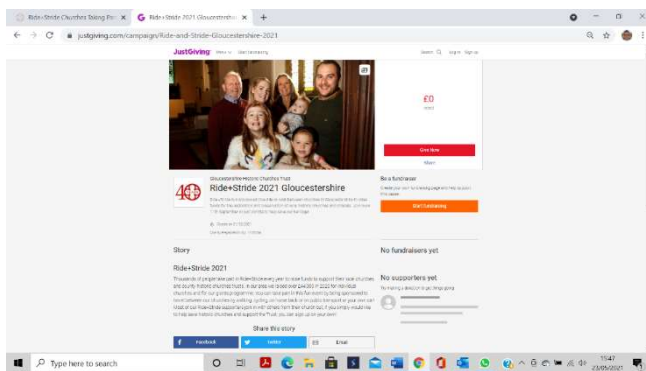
Ride+Stride Churches Taking Par ×
Ride+Stride 2021 Gloucestershire ×
+

justgiving.com/campaign/Ride-and-Stride-Gloucestershire-2021

JustGiving Menu Start fundraising Search Log in Sign up

£0
raised

Give Now
Share

Gloucestershire Historic Churches Trust
Ride+Stride 2021 Gloucestershire

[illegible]

Be a fundraiser
Create your own fundraising page and help support this appeal
Start fundraising

Story

No fundraisers yet

Ride+Stride 2021

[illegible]

No supporters yet

Share this story
Facebook Twitter Email

Type here to search

15:47
23/05/2021